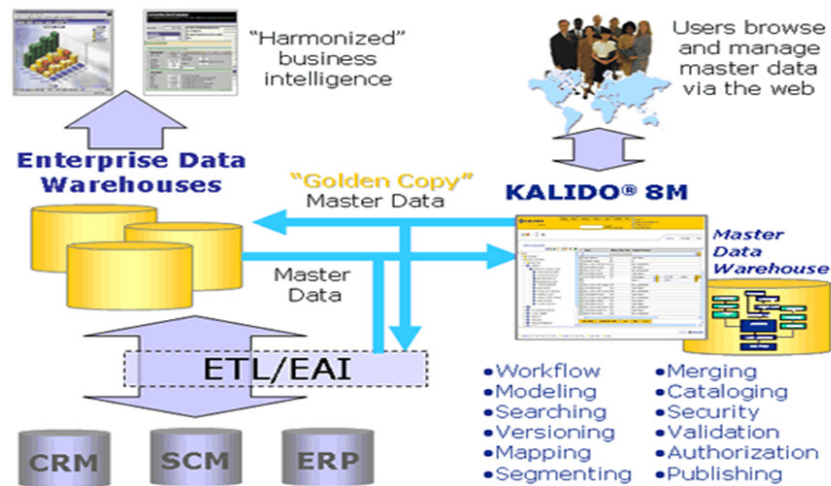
"Harmonized" business intelligence

Users browse and manage master data via the web

Enterprise Data Warehouses

"Golden Copy" Master Data

KALIDO® 8M

Master Data Warehouse

Master Data

ETL/EAI

CRM

SCM

ERP

•Workflow
•Modeling
•Searching
•Versioning
•Mapping
•Segmenting

•Merging
•Cataloging
•Security
•Validation
•Authorization
•Publishing